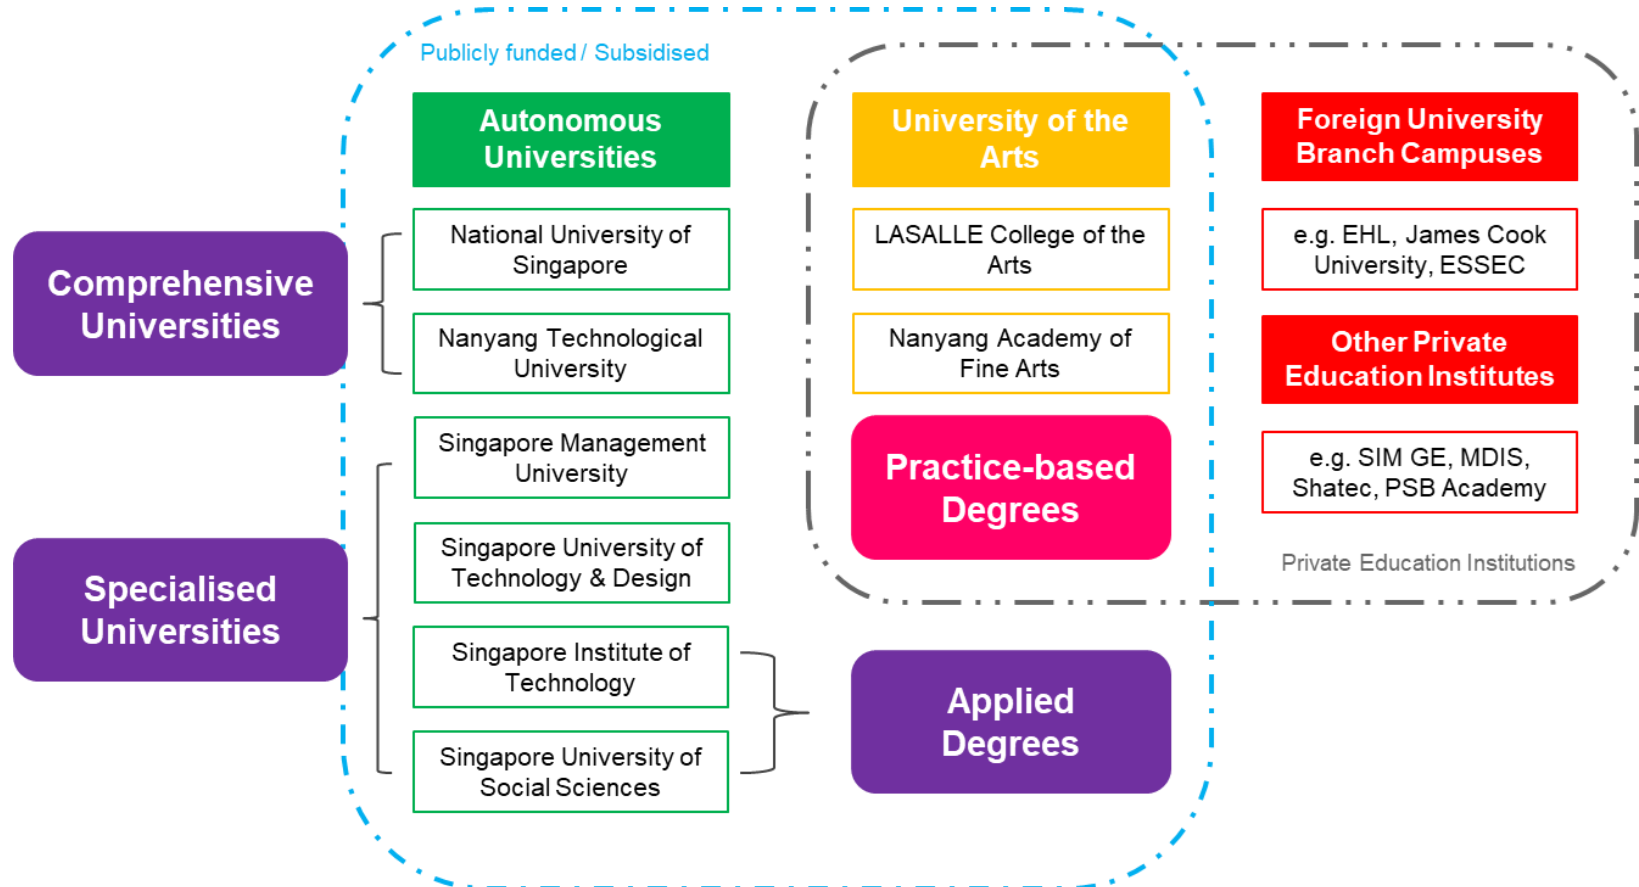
Publicly funded / Subsidised

Autonomous Universities

Comprehensive Universities

National University of Singapore

Nanyang Technological University

Singapore Management University

Specialised Universities

Singapore University of Technology & Design

Singapore Institute of Technology

Singapore University of Social Sciences

University of the Arts

LASALLE College of the Arts

Nanyang Academy of Fine Arts

Practice-based Degrees

Applied Degrees

Foreign University Branch Campuses

e.g. EHL, James Cook University, ESSEC

Other Private Education Institutes

e.g. SIM GE, MDIS, Shatec, PSB Academy

Private Education Institutions